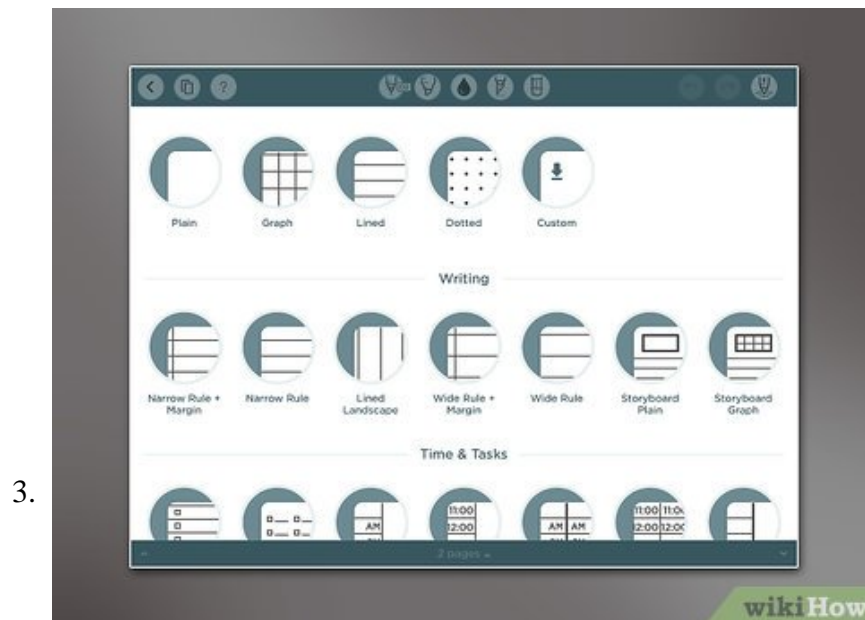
3.

Plain
Graph
Lined
Dotted
Custom

Writing

Narrow Rule + Margin
Narrow Rule
Lined Landscape
Wide Rule + Margin
Wide Rule
Storyboard Plain
Storyboard Graph

Time & Tasks

AM
11:00
12:00
AM AM
11:00 11:0
12:00 12:0

2 pages

wikiHow